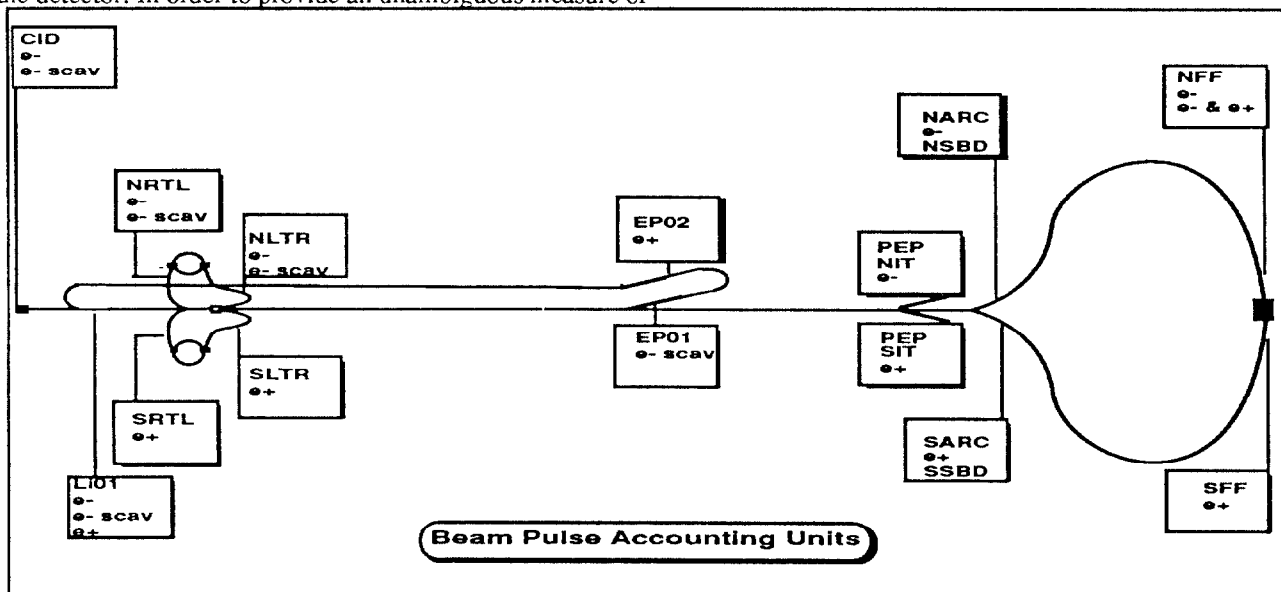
the detector. In order to provide an unambiguous measure of

CID
e-
e- scav

NRTL
e-
e- scav

NLTR
e-
e- scav

EP02
e+

NARC
e-
NSBD

NFF
e-
e- & e+

PEP
NIT
e-

EP01
e- scav

PEP
SIT
e+

SLTR
e+

SRTL
e+

SARC
e+
SSBD

LI01
e-
e- scav
e+

SFF
e+

Beam Pulse Accounting Units